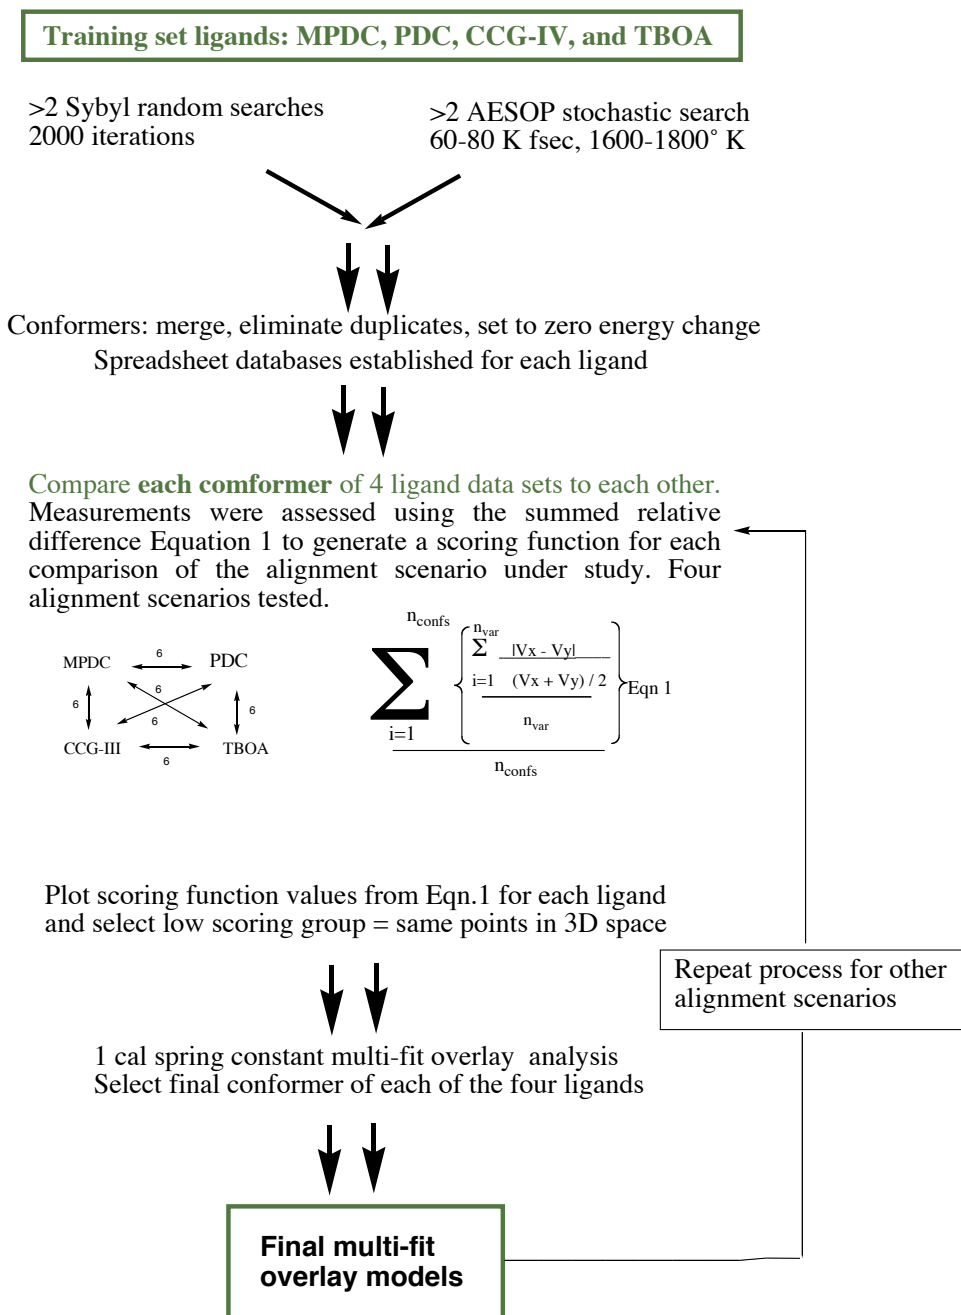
Training set ligands: MPDC, PDC, CCG-IV, and TBOA

>2 Sybyl random searches
2000 iterations

>2 AESOP stochastic search
60-80 K fsec, 1600-1800° K

Conformers: merge, eliminate duplicates, set to zero energy change
Spreadsheet databases established for each ligand

Compare **each comformer** of 4 ligand data sets to each other. Measurements were assessed using the summed relative difference Equation 1 to generate a scoring function for each comparison of the alignment scenario under study. Four alignment scenarios tested.

MPDC
6
PDC
6
6
6
6
CCG-III
6
TBOA

$\frac{\sum_{i=1}^{n_{confs}} \left\{ \frac{\sum_{i=1}^{n_{var}} \frac{|Vx - Vy|}{(Vx + Vy) / 2}}{n_{var}} \right\}}{n_{confs}}$ Eqn 1

Plot scoring function values from Eqn.1 for each ligand and select low scoring group = same points in 3D space

Repeat process for other alignment scenarios

1 cal spring constant multi-fit overlay analysis
Select final conformer of each of the four ligands

Final multi-fit overlay models